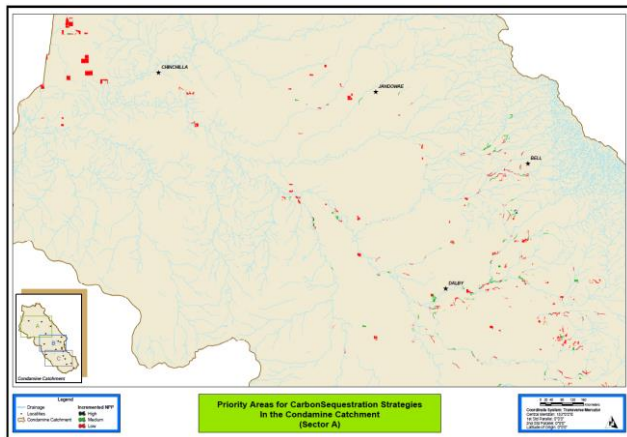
CHINCHILLA

JANDOWAE

BELL

DALBY

Condamine Catchment

Legend

Drainage
Localities
Condamine Catchment

Incremental NPP
High
Medium
Low

Priority Areas for CarbonSequestration Strategies
In the Condamine Catchment
(Sector A)

Kilometres

Coordinate System: Transverse Mercator
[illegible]
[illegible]
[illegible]
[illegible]